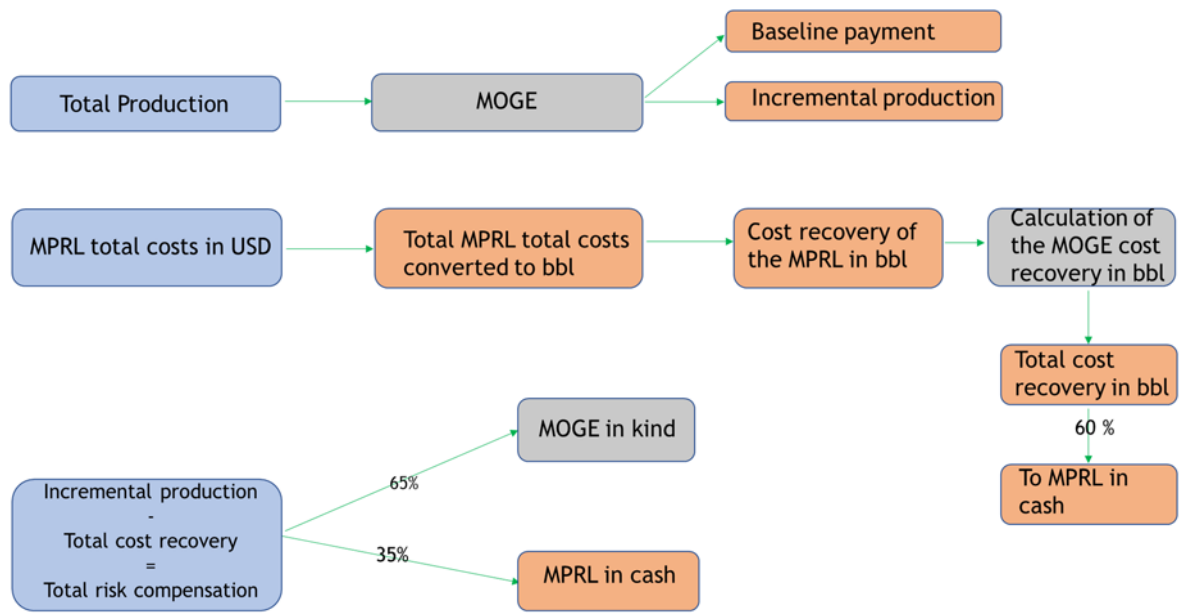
Total Production

MOGE

Baseline payment

Incremental production

MPRL total costs in USD

Total MPRL total costs converted to bbl

Cost recovery of the MPRL in bbl

Calculation of the MOGE cost recovery in bbl

Total cost recovery in bbl

60 %

To MPRL in cash

MOGE in kind

65%

Incremental production
-
Total cost recovery
=
Total risk compensation

35%

MPRL in cash